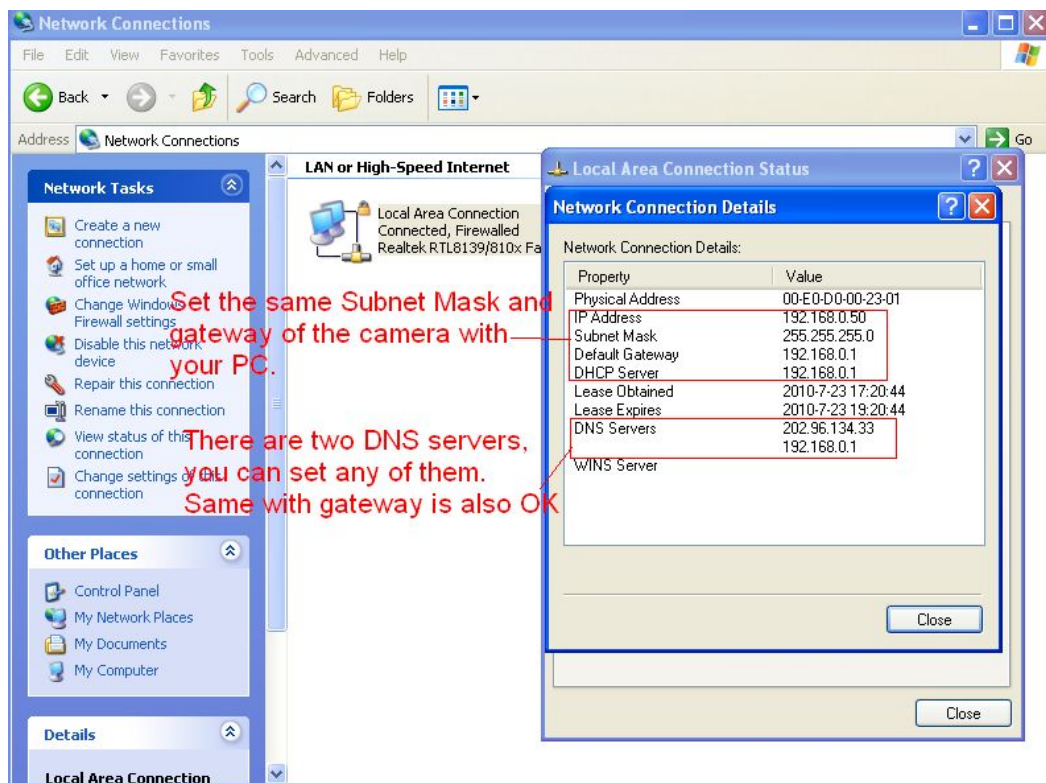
Network Connections

File Edit View Favorites Tools Advanced Help

Back Search Folders

Address Network Connections Go

Network Tasks

Create a new connection
Set up a home or small office network
Change Windows Firewall settings
Disable this network device
Repair this connection
Rename this connection
View status of this connection
Change settings of this connection

Other Places

Control Panel
My Network Places
My Documents
My Computer

Details

Local Area Connection

LAN or High-Speed Internet

Local Area Connection
Connected, Firewalled
Realtek RTL8139/810x Fa

Local Area Connection Status

Network Connection Details

Network Connection Details:

| Property | Value |
|---|---|
| Physical Address | 00-E0-D0-00-23-01 |
| IP Address | 192.168.0.50 |
| Subnet Mask | 255.255.255.0 |
| Default Gateway | 192.168.0.1 |
| DHCP Server | 192.168.0.1 |
| Lease Obtained | 2010-7-23 17:20:44 |
| Lease Expires | 2010-7-23 19:20:44 |
| DNS Servers | 202.96.134.33 |
| | 192.168.0.1 |
| WINS Server | |

Close

Close

Set the same Subnet Mask and gateway of the camera with your PC.

There are two DNS servers, you can set any of them. Same with gateway is also OK